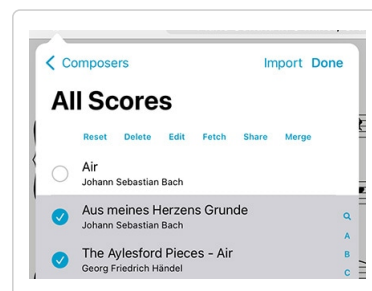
< Composers

Import Done

All Scores

Reset Delete Edit Fetch Share Merge

Air
Johann Sebastian Bach

Aus meines Herzens Grunde
Johann Sebastian Bach

The Aylesford Pieces - Air
Georg Friedrich Händel

Q
A
B
C